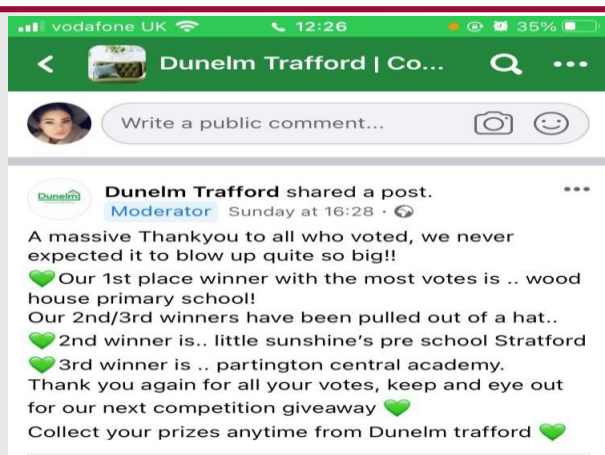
vodafone UK 12:26 35%

Dunelm Trafford | Co...

Write a public comment...

Dunelm

Dunelm Trafford shared a post.
Moderator Sunday at 16:28 ·

A massive Thankyou to all who voted, we never expected it to blow up quite so big!!
💚Our 1st place winner with the most votes is .. wood house primary school!
Our 2nd/3rd winners have been pulled out of a hat..
💚2nd winner is.. little sunshine's pre school Stratford
💚3rd winner is .. partington central academy.
Thank you again for all your votes, keep and eye out for our next competition giveaway 💚
Collect your prizes anytime from Dunelm trafford 💚